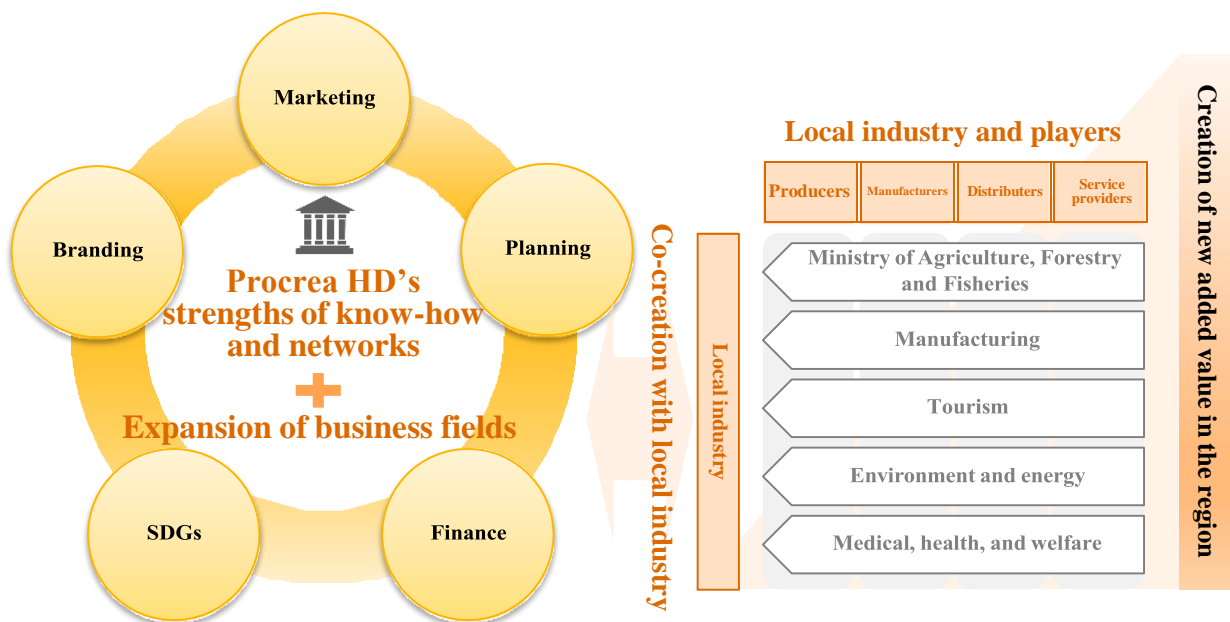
Marketing

Branding

Planning

Procrea HD's strengths of know-how and networks

+

Expansion of business fields

SDGs

Finance

Co-creation with local industry

Local industry and players

| Producers | Manufacturers | Distributers | Service providers |
|---|---|---|---|

Local industry

Ministry of Agriculture, Forestry and Fisheries

Manufacturing

Tourism

Environment and energy

Medical, health, and welfare

Creation of new added value in the region